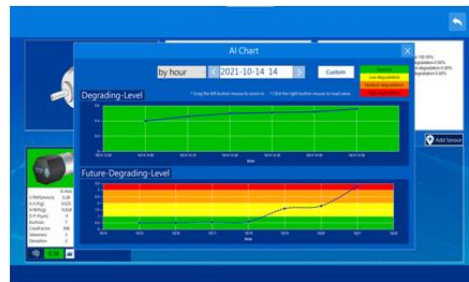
AI Chart

by hour

2021-10-14 14

Custom

Normal
Low degradation
Medium degradation
High degradation

Degrading-Level

* Drag the left button mouse to zoom in   * Click the right button mouse to read value

time

Future-Degrading-Level

time

Add Sensor

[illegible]